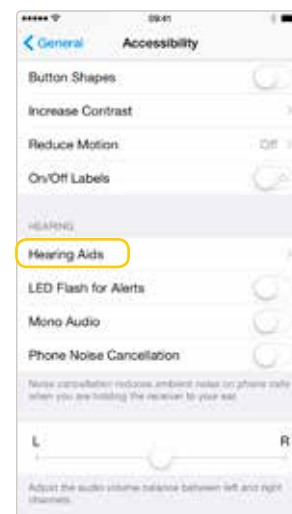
09:41

General Accessibility

Button Shapes

Increase Contrast

Reduce Motion Off

On/Off Labels

HEARING

Hearing Aids

LED Flash for Alerts

Mono Audio

Phone Noise Cancellation

Noise cancellation reduces ambient noise on phone calls when you are holding the receiver to your ear.

L R

Adjust the audio volume balance between left and right channels.